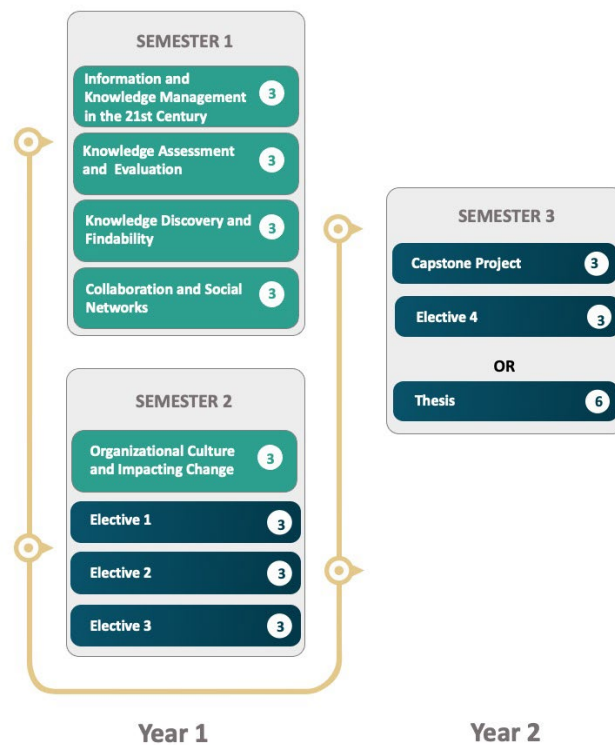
SEMESTER 1

Information and Knowledge Management in the 21st Century 3

Knowledge Assessment and Evaluation 3

Knowledge Discovery and Findability 3

Collaboration and Social Networks 3

SEMESTER 2

Organizational Culture and Impacting Change 3

Elective 1 3

Elective 2 3

Elective 3 3

SEMESTER 3

Capstone Project 3

Elective 4 3

OR

Thesis 6

Year 1

Year 2